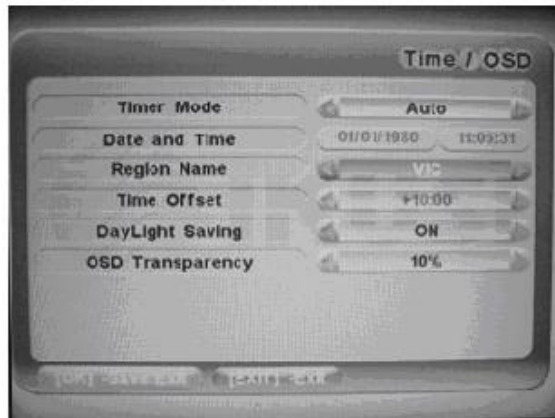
Time / OSD

| | |
|---|---|
| Timer Mode | Auto |
| Date and Time | 01/01/1980 11:03:31 |
| Region Name | VIC |
| Time Offset | +10:00 |
| DayLight Saving | ON |
| OSD Transparency | 10% |

[OK] SAVE & EXIT [EXIT] EXIT